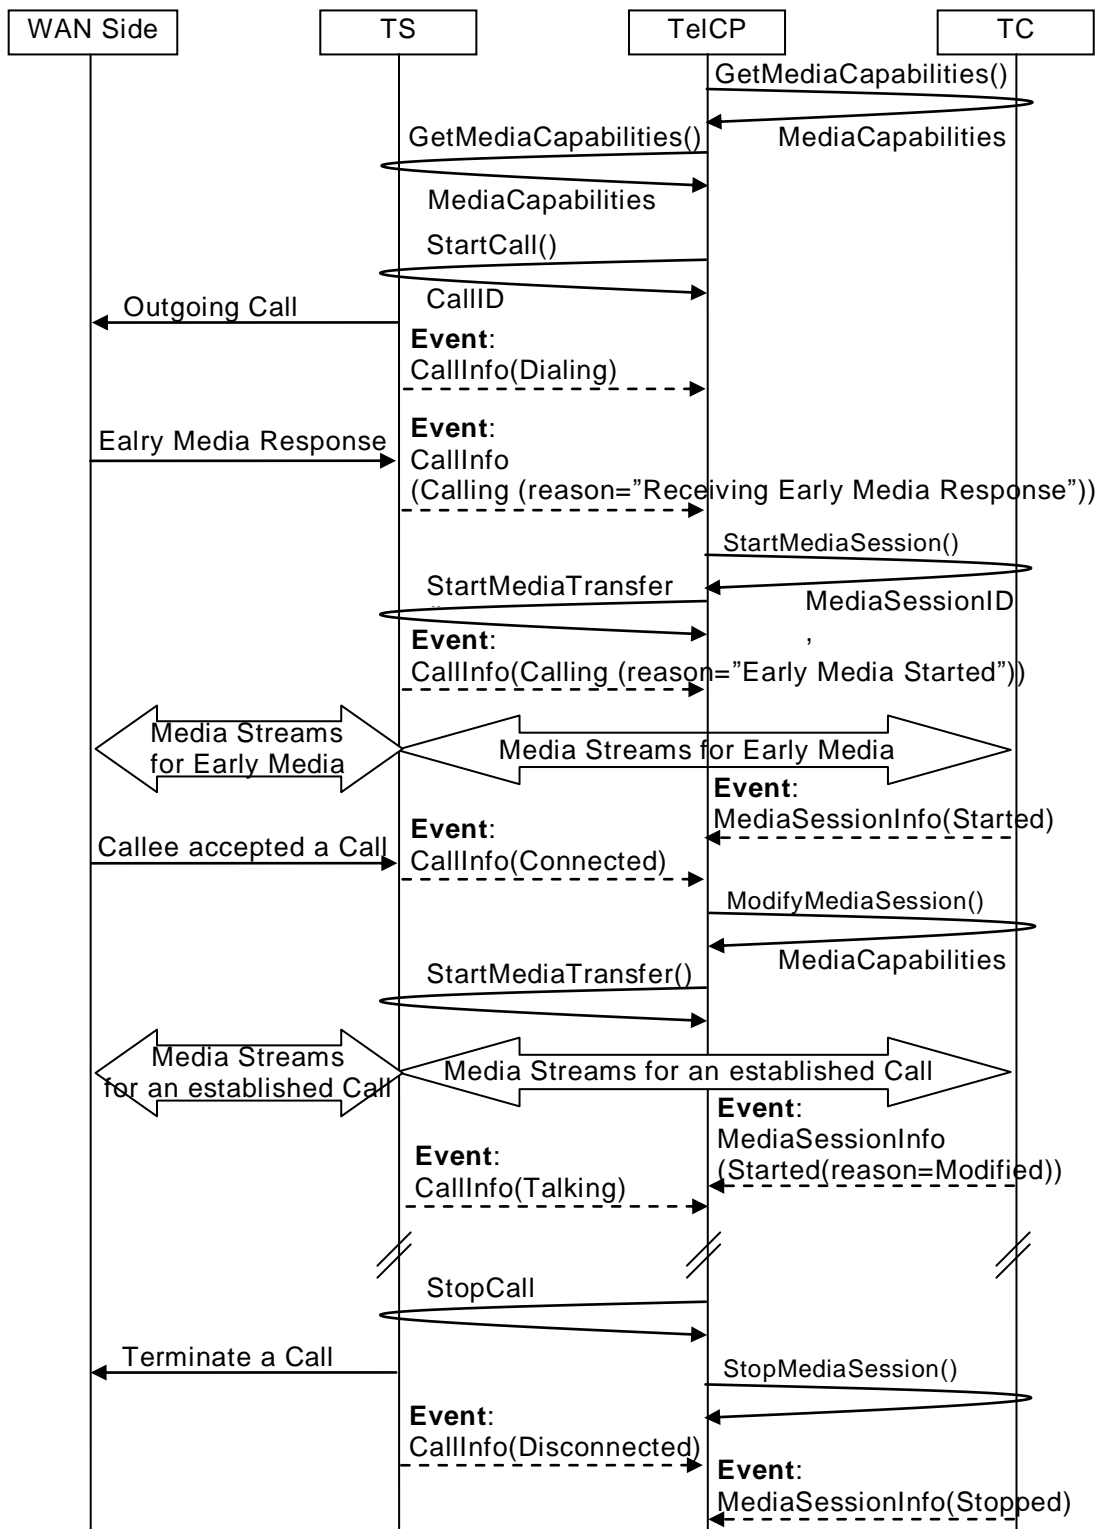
WAN Side
TS
TelCP
TC

GetMediaCapabilities()
MediaCapabilities
GetMediaCapabilities()
MediaCapabilities
StartCall()
CallID
Outgoing Call
**Event**:
CallInfo(Dialing)
Ealry Media Response
**Event**:
CallInfo
(Calling (reason=”Receiving Early Media Response”))
StartMediaSession()
StartMediaTransfer
MediaSessionID
,
**Event**:
CallInfo(Calling (reason=”Early Media Started”))
Media Streams for Early Media
Media Streams for Early Media
**Event**:
MediaSessionInfo(Started)
Callee accepted a Call
**Event**:
CallInfo(Connected)
ModifyMediaSession()
MediaCapabilities
StartMediaTransfer()
Media Streams for an established Call
Media Streams for an established Call
**Event**:
MediaSessionInfo
(Started(reason=Modified))
**Event**:
CallInfo(Talking)
StopCall
Terminate a Call
StopMediaSession()
**Event**:
CallInfo(Disconnected)
**Event**:
MediaSessionInfo(Stopped)